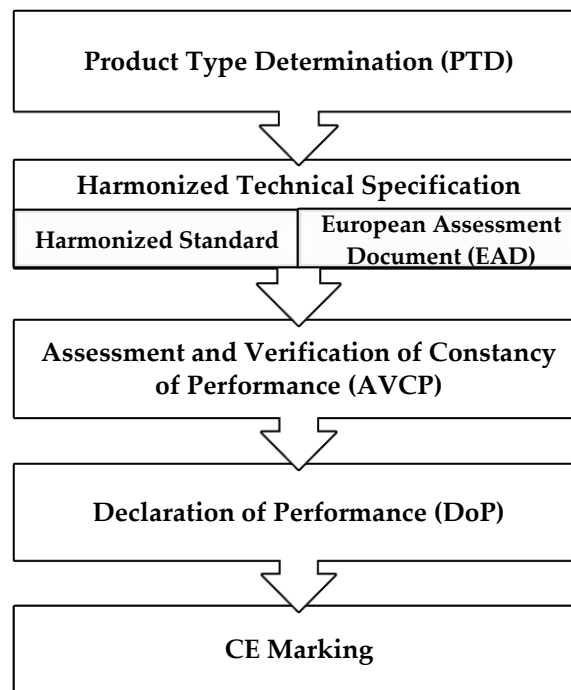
Product Type Determination (PTD)

Harmonized Technical Specification

Harmonized Standard

European Assessment Document (EAD)

Assessment and Verification of Constancy of Performance (AVCP)

Declaration of Performance (DoP)

CE Marking